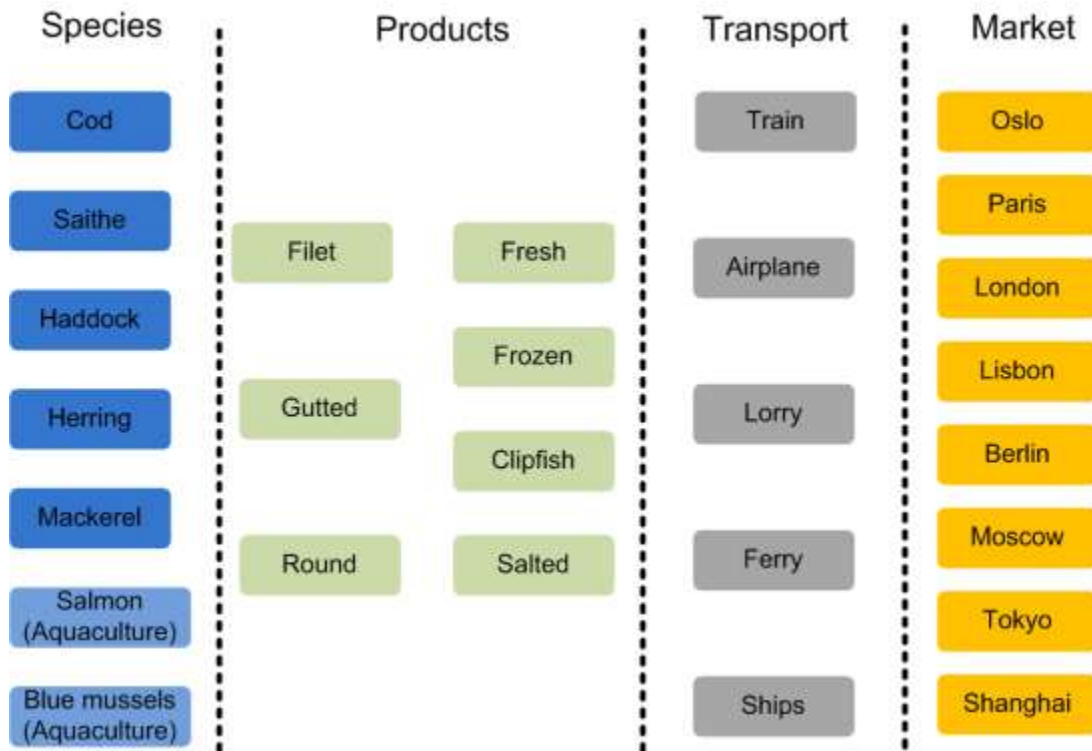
Species

Cod

Saithe

Haddock

Herring

Mackerel

Salmon (Aquaculture)

Blue mussels (Aquaculture)

Products

Filet

Gutted

Round

Fresh

Frozen

Clipfish

Salted

Transport

Train

Airplane

Lorry

Ferry

Ships

Market

Oslo

Paris

London

Lisbon

Berlin

Moscow

Tokyo

Shanghai